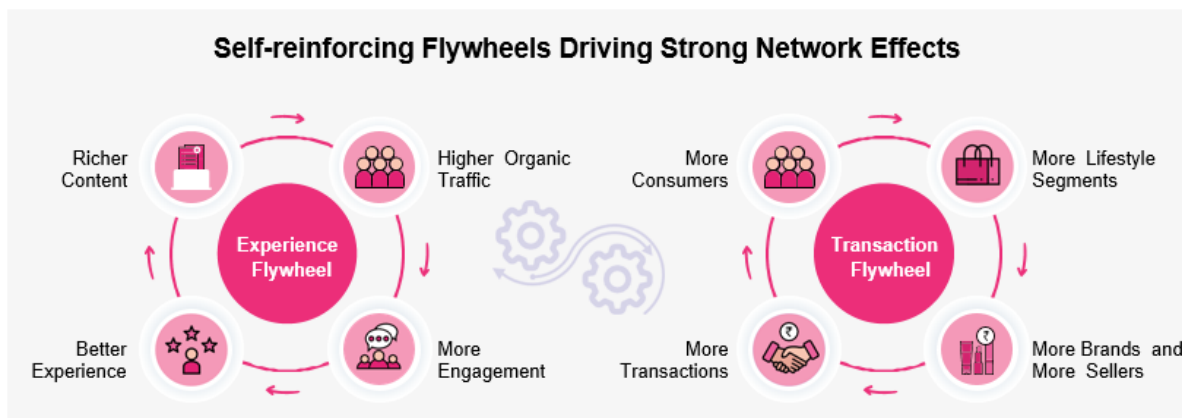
Self-reinforcing Flywheels Driving Strong Network Effects

Richer Content

Higher Organic Traffic

Experience Flywheel

Better Experience

More Engagement

More Consumers

More Lifestyle Segments

Transaction Flywheel

More Transactions

More Brands and More Sellers